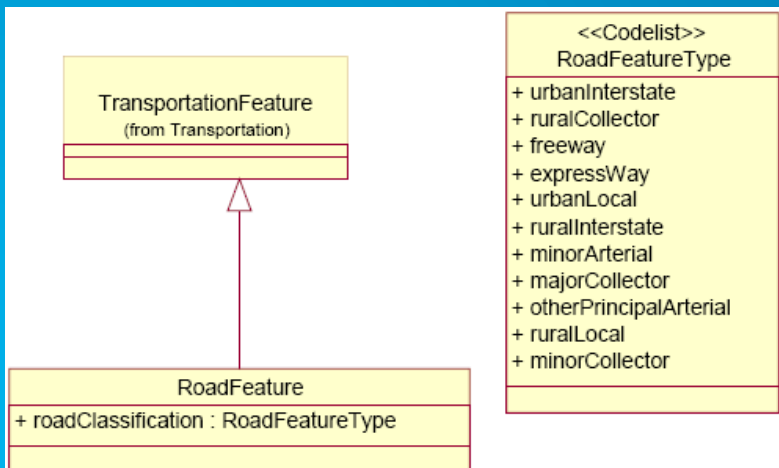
TransportationFeature
(from Transportation)

RoadFeature
+ roadClassification : RoadFeatureType

<<Codelist>>
RoadFeatureType
+ urbanInterstate
+ ruralCollector
+ freeway
+ expressWay
+ urbanLocal
+ ruralInterstate
+ minorArterial
+ majorCollector
+ otherPrincipalArterial
+ ruralLocal
+ minorCollector